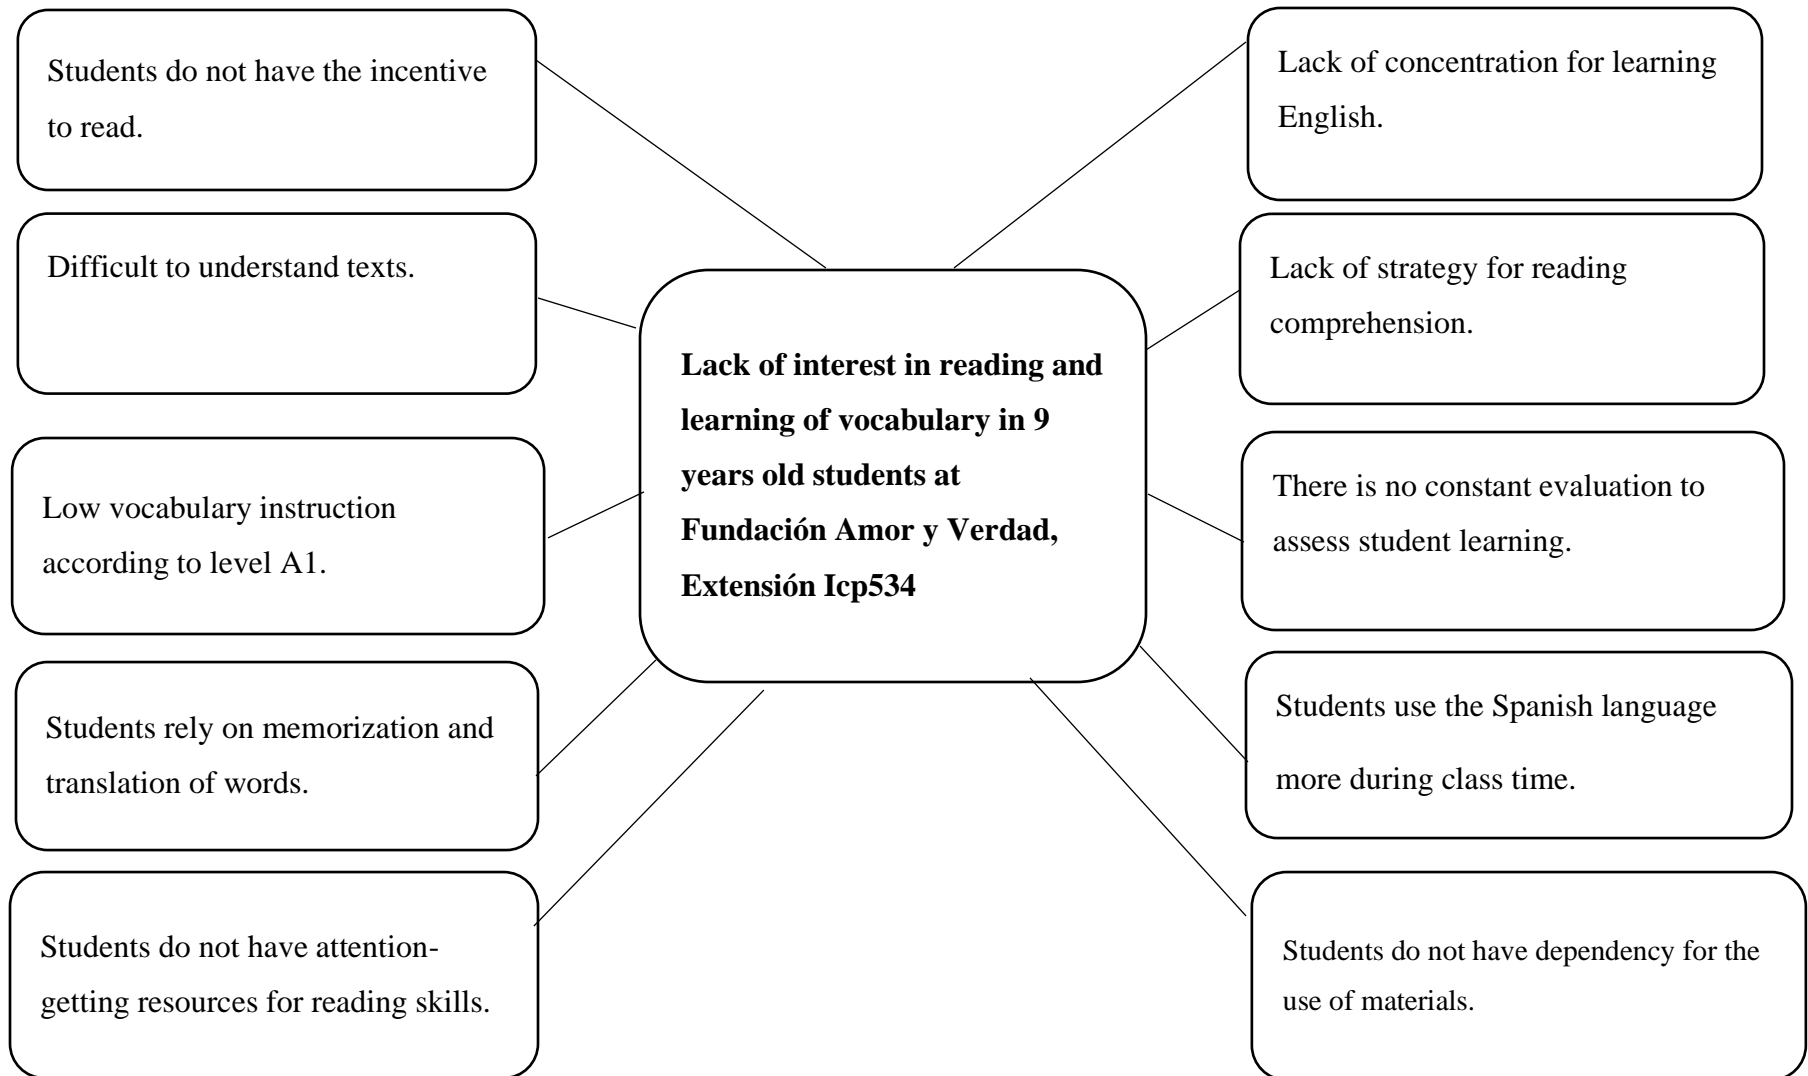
Students do not have the incentive to read.

Difficult to understand texts.

Low vocabulary instruction according to level A1.

Students rely on memorization and translation of words.

Students do not have attention-getting resources for reading skills.

**Lack of interest in reading and learning of vocabulary in 9 years old students at Fundación Amor y Verdad, Extensión Icp534**

Lack of concentration for learning English.

Lack of strategy for reading comprehension.

There is no constant evaluation to assess student learning.

Students use the Spanish language more during class time.

Students do not have dependency for the use of materials.